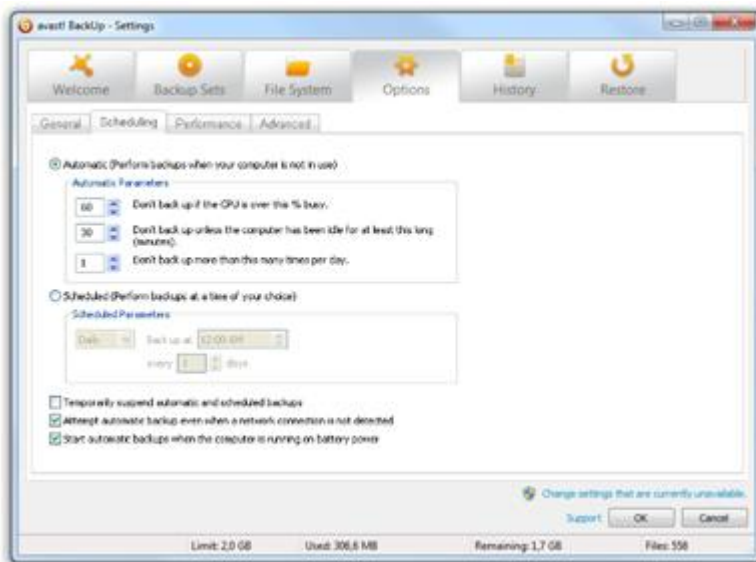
avast! BackUp - Settings

Welcome
Backup Sets
File System
Options
History
Restore

General
Scheduling
Performance
Advanced

Automatic (Perform backups when your computer is not in use)

Automatic Parameters

60 Don't back up if the CPU is over this % busy.

30 Don't back up unless the computer has been idle for at least this long (minutes).

1 Don't back up more than this many times per day.

Scheduled (Perform backups at a time of your choice)

Scheduled Parameters

Daily Back up at 12:00 AM

every 1 days

Temporarily suspend automatic and scheduled backups

Attempt automatic backup even when a network connection is not detected

Start automatic backups when the computer is running on battery power

Change settings that are currently unavailable.

Support
OK
Cancel

Limit: 2,0 GB
Used: 306,6 MB
Remaining: 1,7 GB
Files: 558